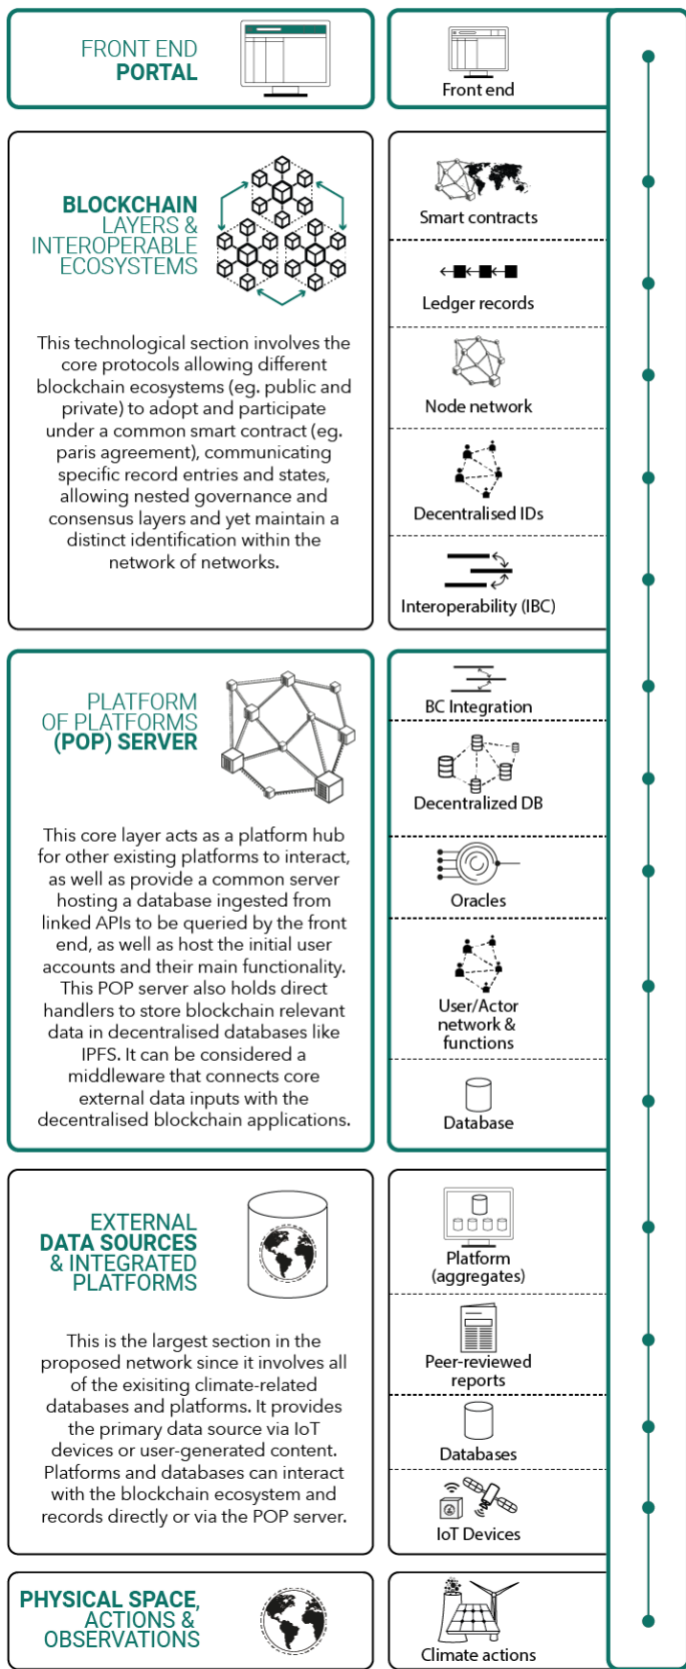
FRONT END
PORTAL

Front end

BLOCKCHAIN
LAYERS &
INTEROPERABLE
ECOSYSTEMS

This technological section involves the core protocols allowing different blockchain ecosystems (eg. public and private) to adopt and participate under a common smart contract (eg. paris agreement), communicating specific record entries and states, allowing nested governance and consensus layers and yet maintain a distinct identification within the network of networks.

Smart contracts

Ledger records

Node network

Decentralised IDs

Interoperability (IBC)

PLATFORM
OF PLATFORMS
(POP) SERVER

This core layer acts as a platform hub for other existing platforms to interact, as well as provide a common server hosting a database ingested from linked APIs to be queried by the front end, as well as host the initial user accounts and their main functionality. This POP server also holds direct handlers to store blockchain relevant data in decentralised databases like IPFS. It can be considered a middleware that connects core external data inputs with the decentralised blockchain applications.

BC Integration

Decentralized DB

Oracles

User/Actor network & functions

Database

EXTERNAL
DATA SOURCES
& INTEGRATED
PLATFORMS

This is the largest section in the proposed network since it involves all of the exisiting climate-related databases and platforms. It provides the primary data source via IoT devices or user-generated content. Platforms and databases can interact with the blockchain ecosystem and records directly or via the POP server.

Platform (aggregates)

Peer-reviewed reports

Databases

IoT Devices

PHYSICAL SPACE,
ACTIONS &
OBSERVATIONS

Climate actions